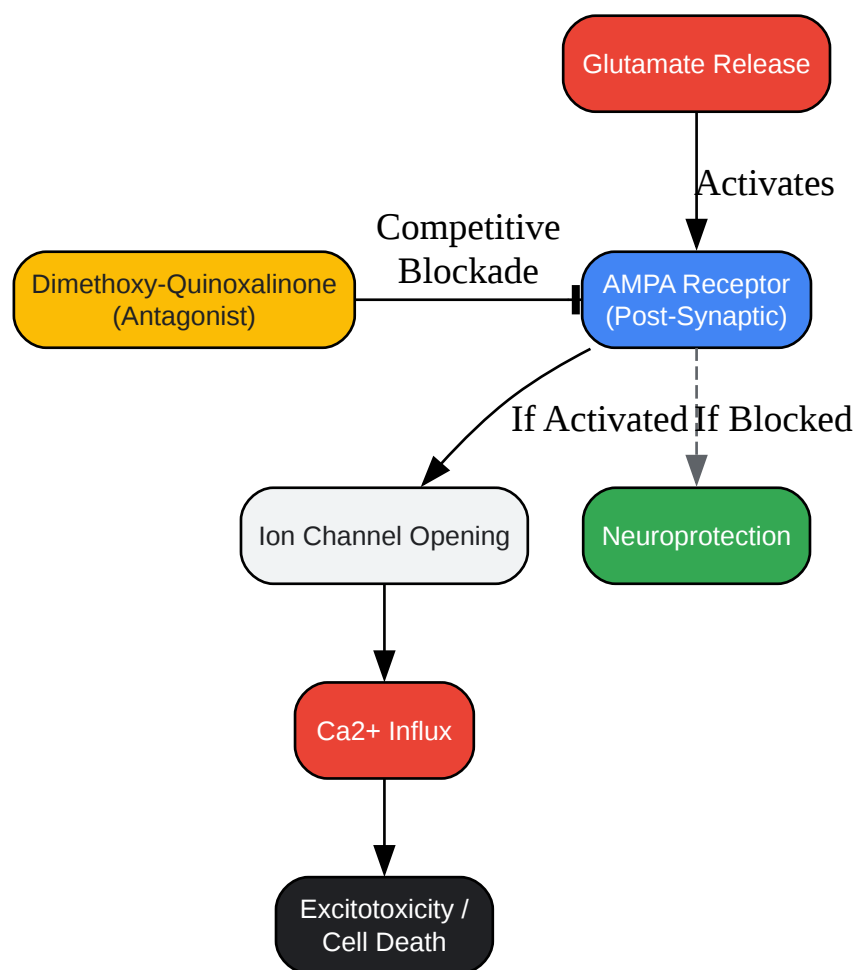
Glutamate Release

Activates

Competitive Blockade

Dimethoxy-Quinoxalinone (Antagonist)

AMPA Receptor (Post-Synaptic)

If Activated

If Blocked

Ion Channel Opening

Neuroprotection

Ca2+ Influx

Excitotoxicity / Cell Death